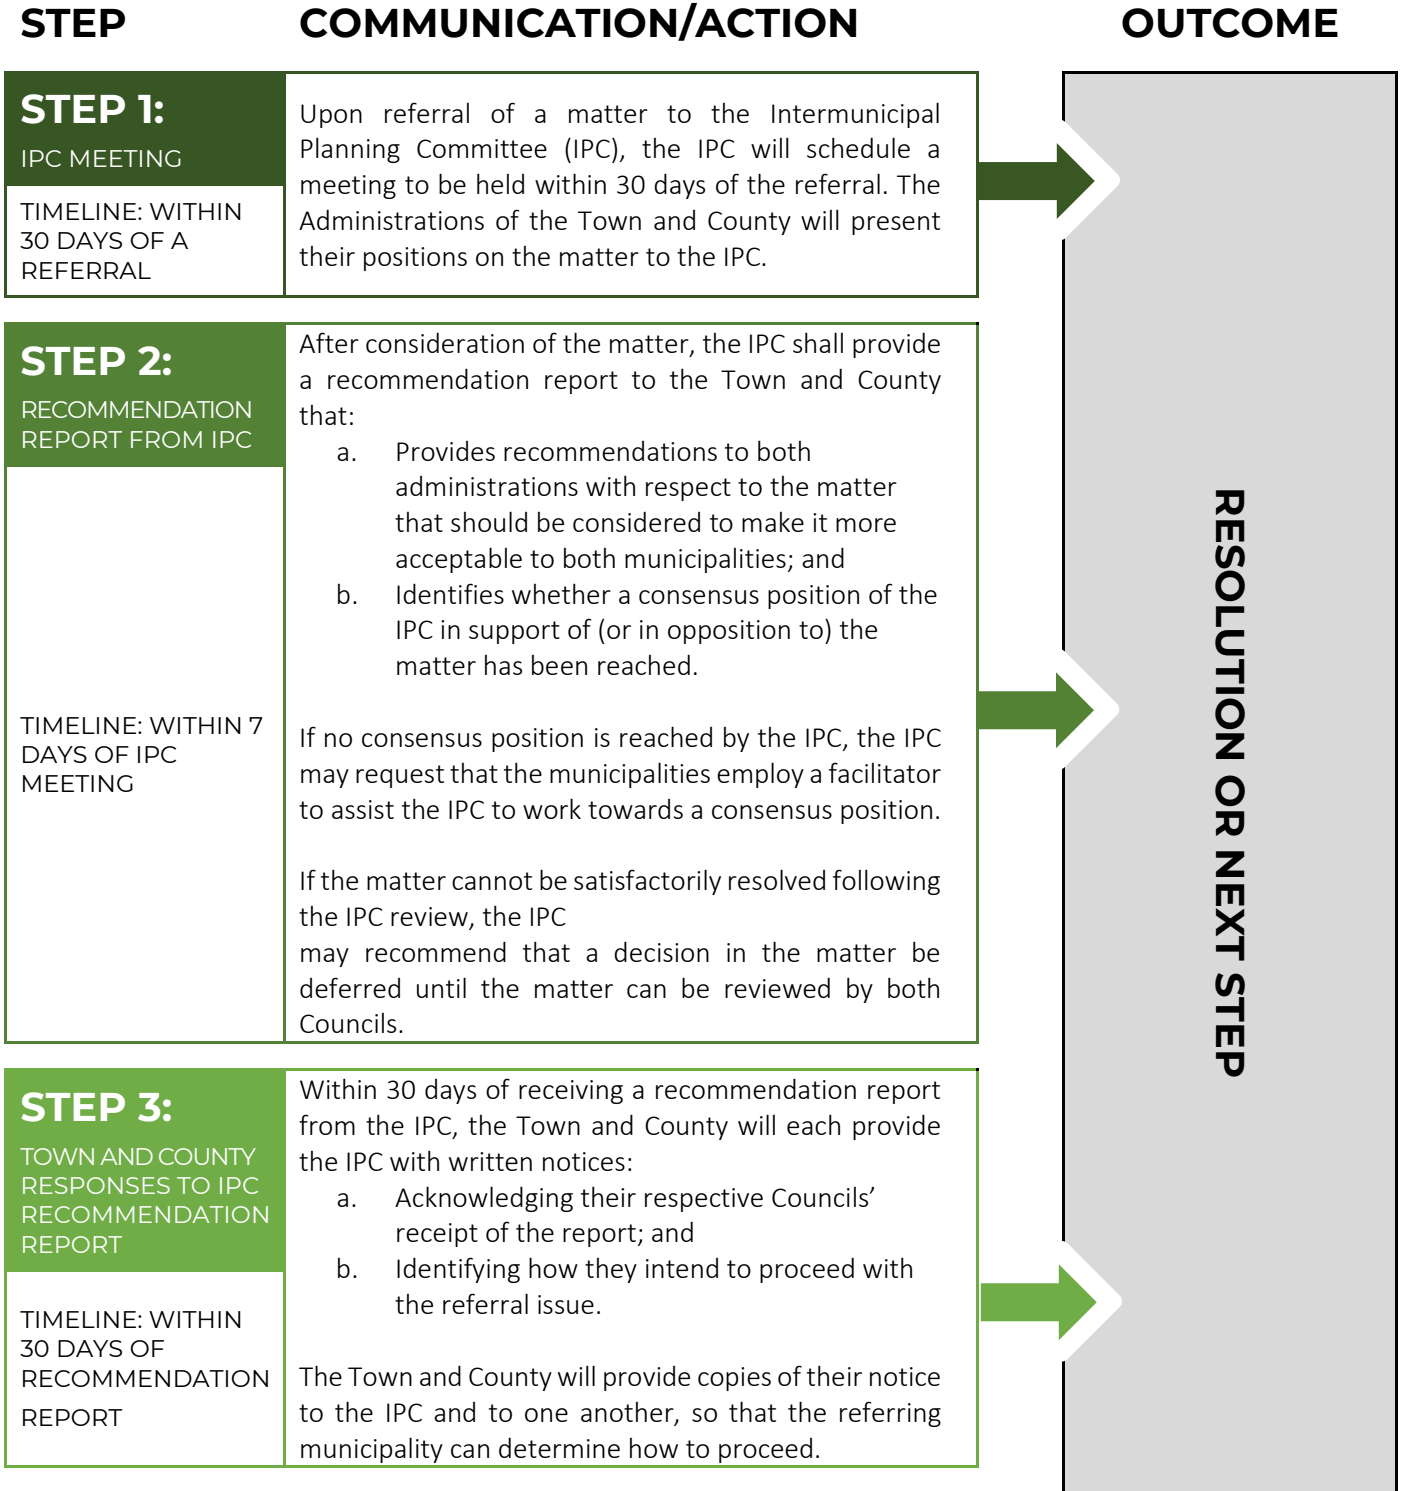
STEP

COMMUNICATION/ACTION

OUTCOME

STEP 1:

IPC MEETING

TIMELINE: WITHIN 30 DAYS OF A REFERRAL

Upon referral of a matter to the Intermunicipal Planning Committee (IPC), the IPC will schedule a meeting to be held within 30 days of the referral. The Administrations of the Town and County will present their positions on the matter to the IPC.

STEP 2:

RECOMMENDATION REPORT FROM IPC

TIMELINE: WITHIN 7 DAYS OF IPC MEETING

After consideration of the matter, the IPC shall provide a recommendation report to the Town and County that:

a. Provides recommendations to both administrations with respect to the matter that should be considered to make it more acceptable to both municipalities; and

b. Identifies whether a consensus position of the IPC in support of (or in opposition to) the matter has been reached.

If no consensus position is reached by the IPC, the IPC may request that the municipalities employ a facilitator to assist the IPC to work towards a consensus position.

If the matter cannot be satisfactorily resolved following the IPC review, the IPC
may recommend that a decision in the matter be deferred until the matter can be reviewed by both Councils.

STEP 3:

TOWN AND COUNTY RESPONSES TO IPC RECOMMENDATION REPORT

TIMELINE: WITHIN 30 DAYS OF RECOMMENDATION REPORT

Within 30 days of receiving a recommendation report from the IPC, the Town and County will each provide the IPC with written notices:

a. Acknowledging their respective Councils' receipt of the report; and

b. Identifying how they intend to proceed with the referral issue.

The Town and County will provide copies of their notice to the IPC and to one another, so that the referring municipality can determine how to proceed.

RESOLUTION OR NEXT STEP